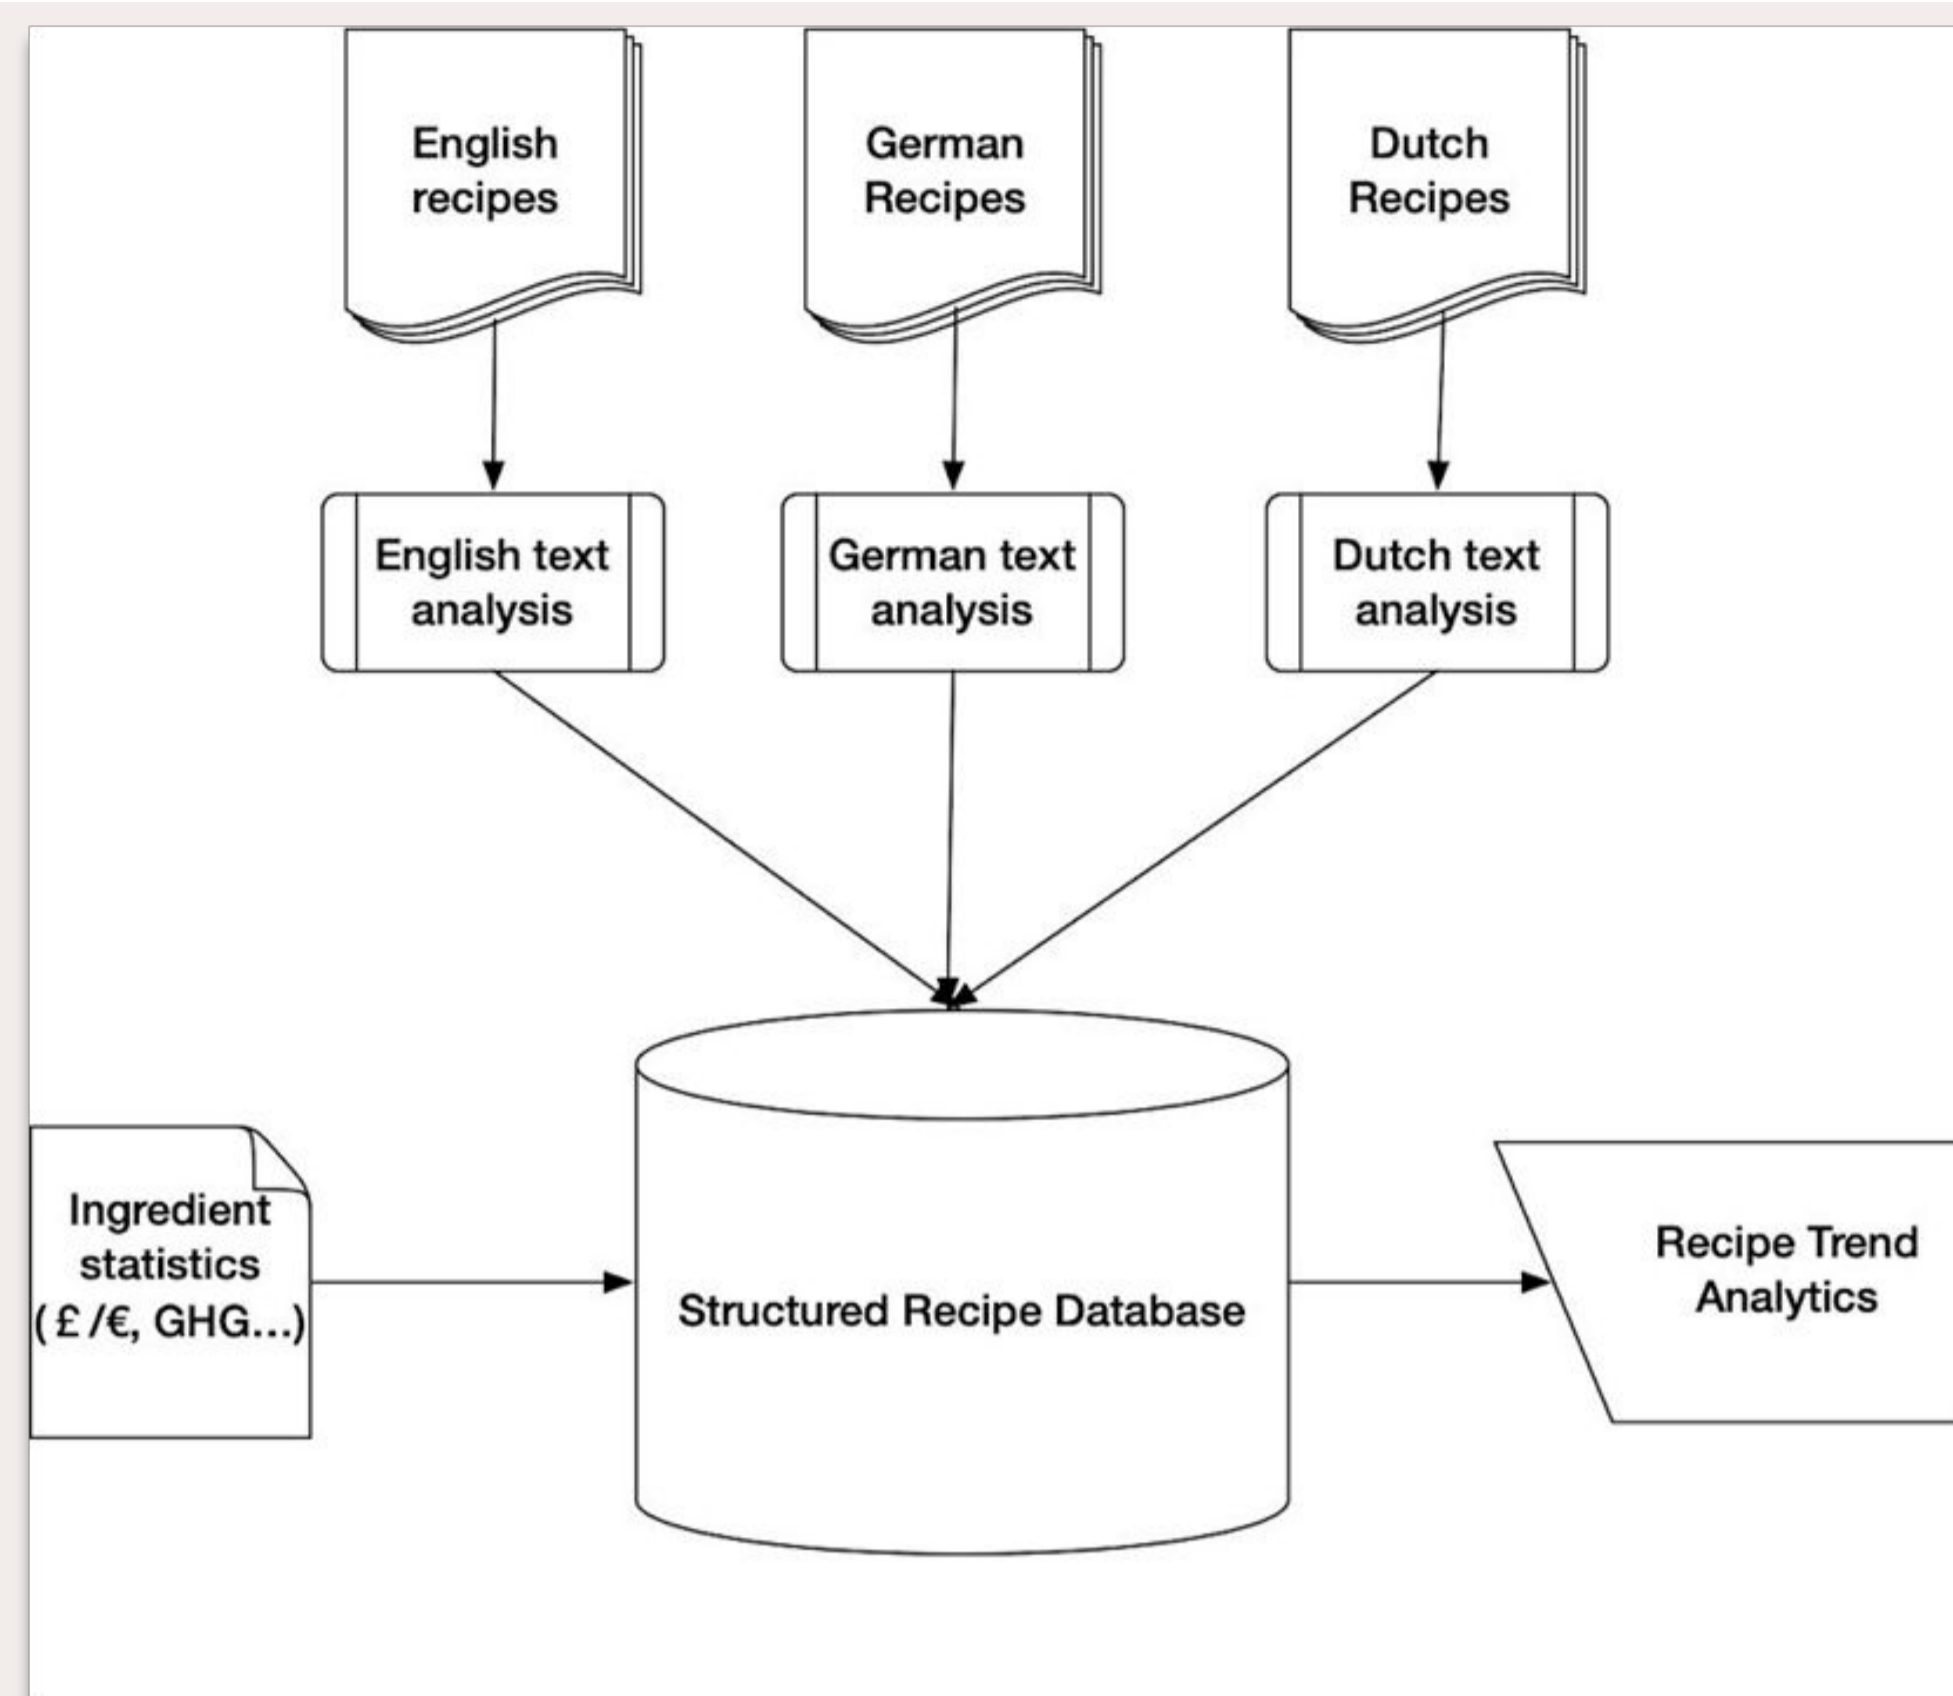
English recipes

German Recipes

Dutch Recipes

English text analysis

German text analysis

Dutch text analysis

Ingredient statistics ( £ /€, GHG...)

Structured Recipe Database

Recipe Trend Analytics